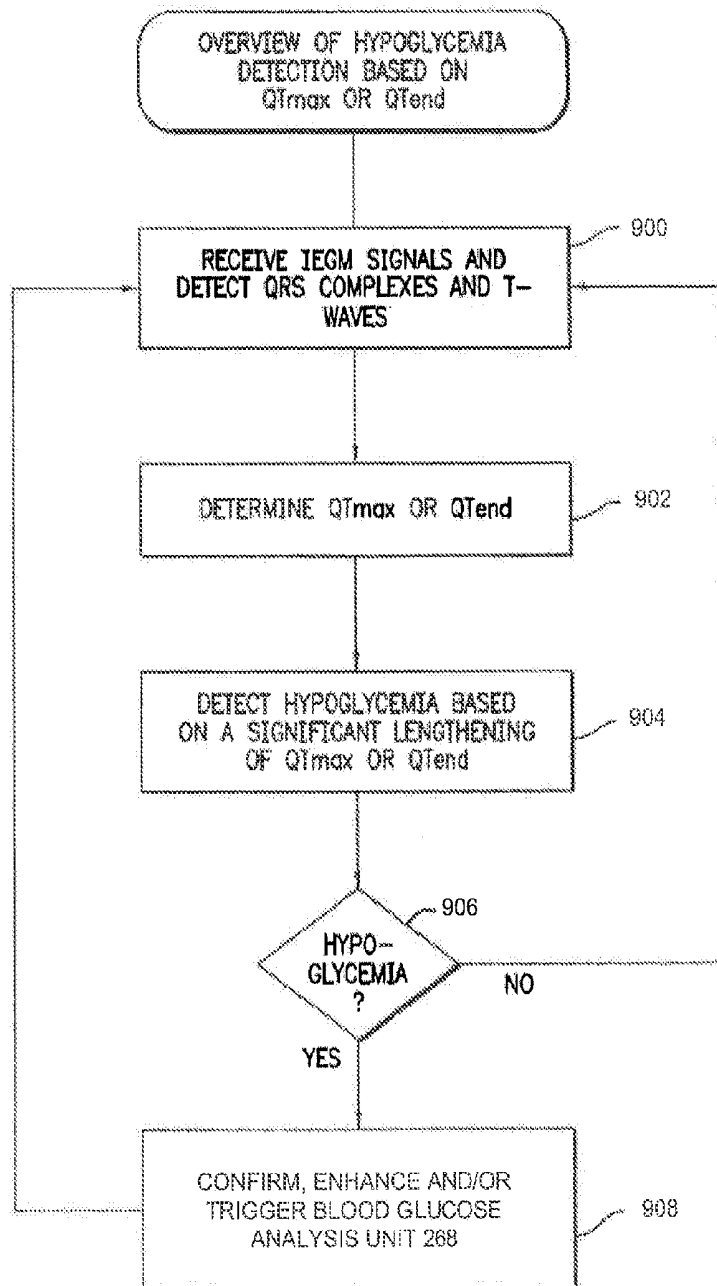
OVERVIEW OF HYPOGLYCEMIA DETECTION BASED ON QTmax OR QTend

RECEIVE IEGM SIGNALS AND DETECT QRS COMPLEXES AND T-WAVES

900

DETERMINE QTmax OR QTend

902

DETECT HYPOGLYCEMIA BASED ON A SIGNIFICANT LENGTHENING OF QTmax OR QTend

904

906

HYPO-GLYCEMIA ?

NO

YES

CONFIRM, ENHANCE AND/OR TRIGGER BLOOD GLUCOSE ANALYSIS UNIT 268

908